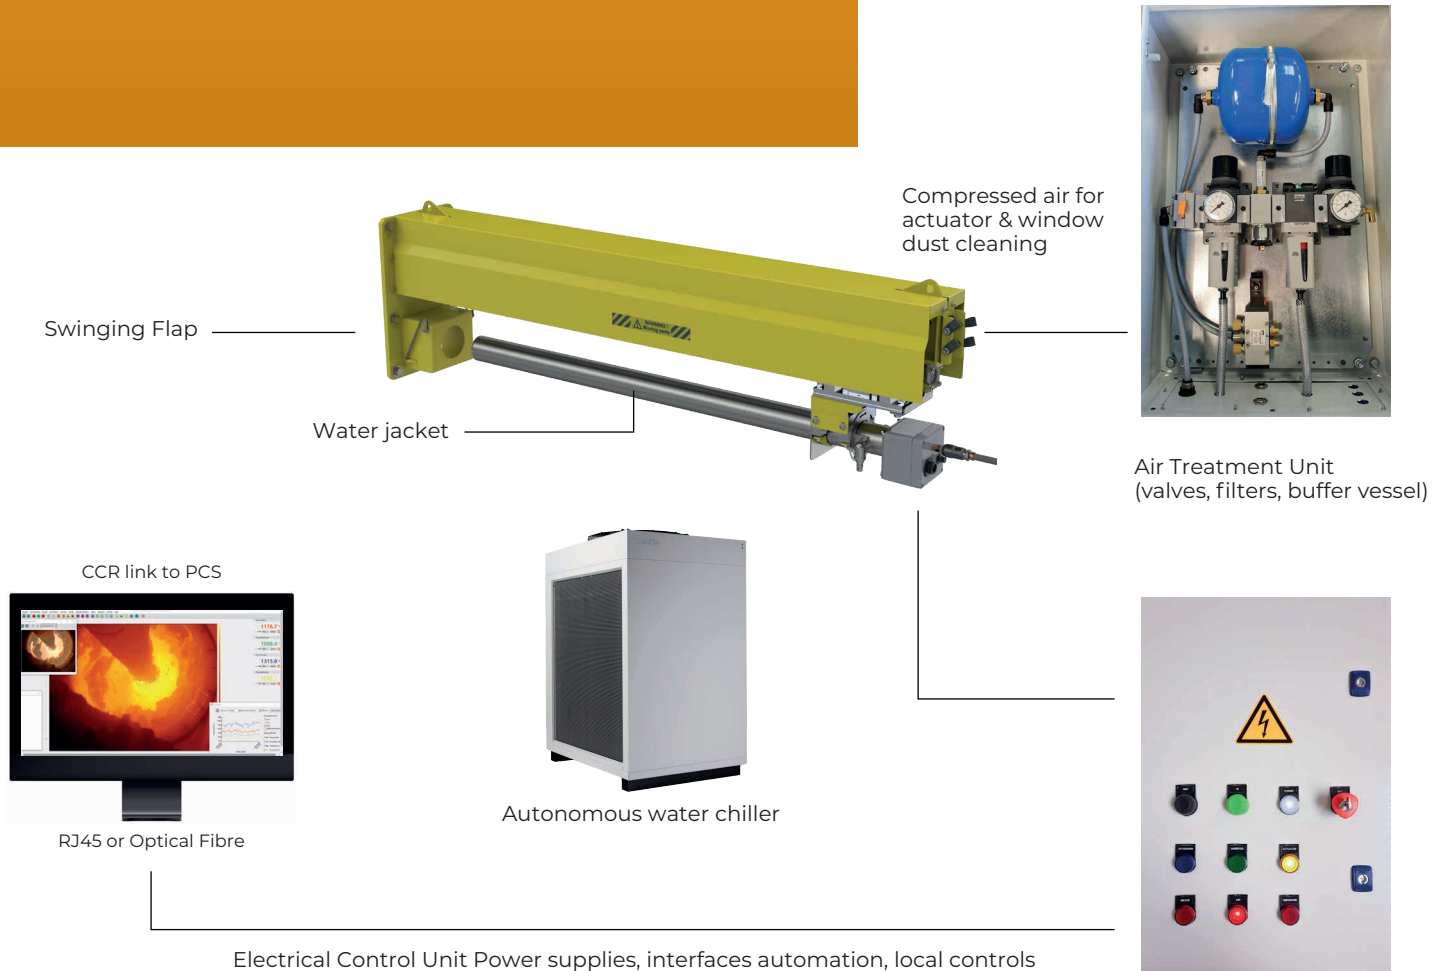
Compressed air for actuator & window dust cleaning

Swinging Flap

Water jacket

Air Treatment Unit (valves, filters, buffer vessel)

CCR link to PCS

Autonomous water chiller

RJ45 or Optical Fibre

Electrical Control Unit Power supplies, interfaces automation, local controls